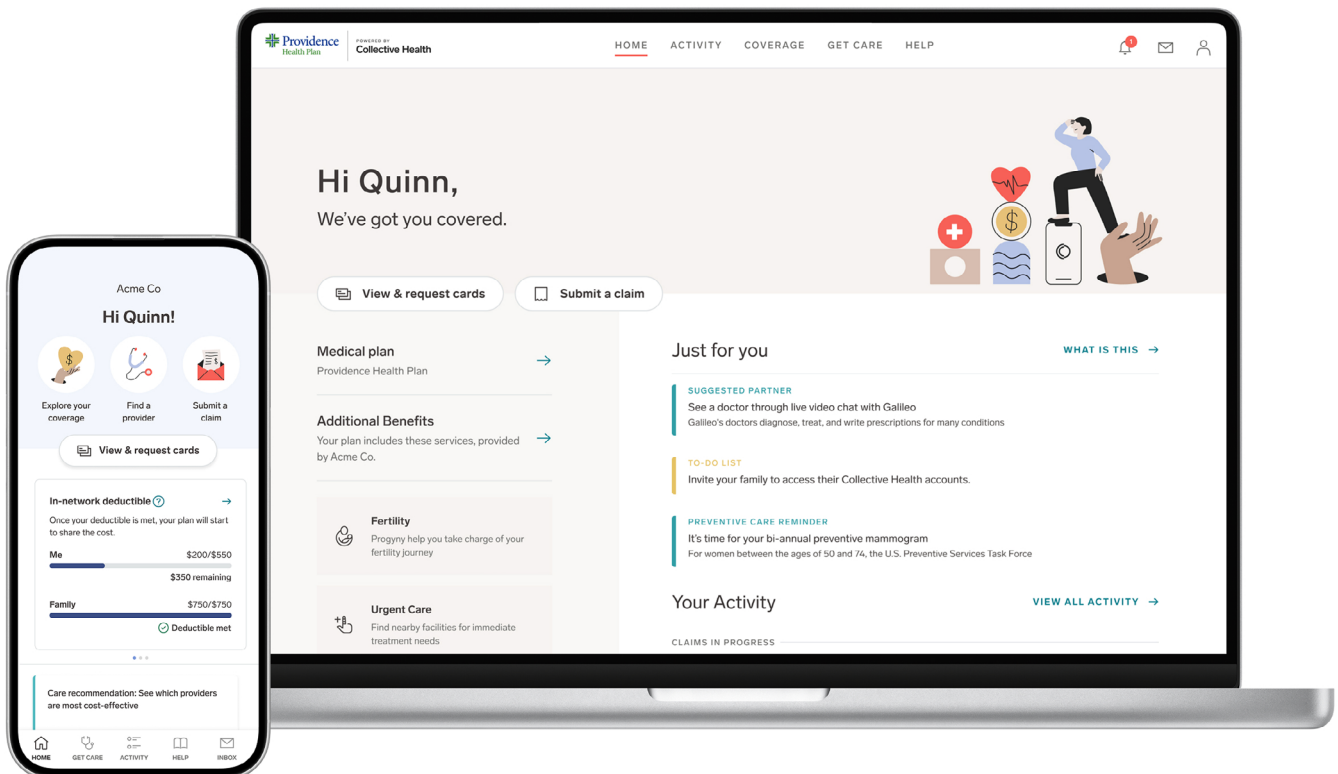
Providence Health Plan | POWERED BY Collective Health

HOME ACTIVITY COVERAGE GET CARE HELP

1

Hi Quinn,
We've got you covered.

View & request cards
Submit a claim

Medical plan
Providence Health Plan

Additional Benefits
Your plan includes these services, provided by Acme Co.

Fertility
Progyny help you take charge of your fertility journey

Urgent Care
Find nearby facilities for immediate treatment needs

Just for you
WHAT IS THIS →

SUGGESTED PARTNER
See a doctor through live video chat with Galileo
Galileo's doctors diagnose, treat, and write prescriptions for many conditions

TO-DO LIST
Invite your family to access their Collective Health accounts.

PREVENTIVE CARE REMINDER
It's time for your bi-annual preventive mammogram
For women between the ages of 50 and 74, the U.S. Preventive Services Task Force

Your Activity
VIEW ALL ACTIVITY →

CLAIMS IN PROGRESS

Acme Co

Hi Quinn!

Explore your coverage
Find a provider
Submit a claim

View & request cards

In-network deductible
Once your deductible is met, your plan will start to share the cost.
Me $200/$550
$350 remaining
Family $750/$750
Deductible met

Care recommendation: See which providers are most cost-effective

HOME GET CARE ACTIVITY HELP INBOX